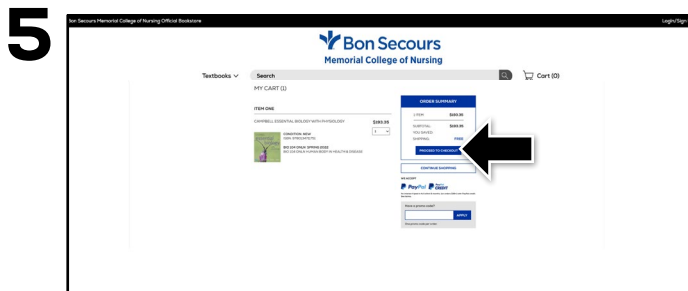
5

Bon Secours Memorial College of Nursing Official Bookstore

Login/Sign

Bon Secours
Memorial College of Nursing

Textbooks

Search

Cart (0)

MY CART (1)

ITEM ONE

CAMPBELL ESSENTIAL BIOLOGY WITH PHYSIOLOGY

$183.95

1

CONDITION: NEW

BIO 204 ONLY: SPRING 2022

ORDER SUMMARY

1 ITEM $183.95

SUBTOTAL $183.95

YOU SAVED:

SHIPPING FREE

PROCEED TO CHECKOUT

CONTINUE SHOPPING

WE ACCEPT

PayPal

P CREDIT

Have a promo code?

APPLY